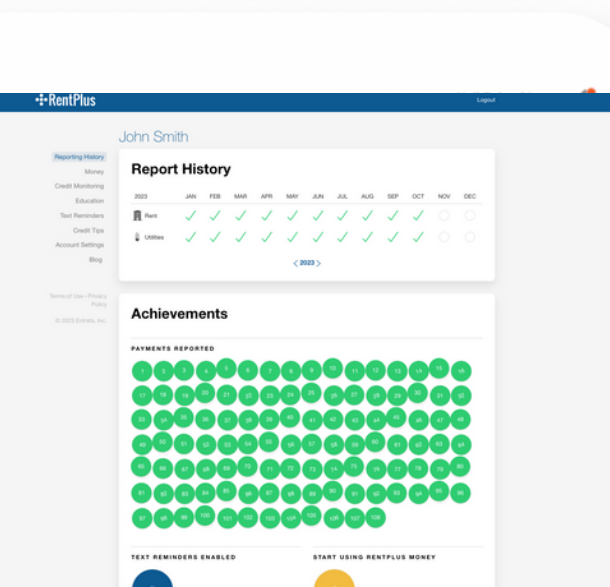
RentPlus

Logout

John Smith

Reporting History
Money
Credit Monitoring
Education
Text Reminders
Credit Tips
Account Settings
Blog

Terms of Use • Privacy Policy

© 2023 Entrata, Inc.

Report History

| 2023 | JAN | FEB | MAR | APR | MAY | JUN | JUL | AUG | SEP | OCT | NOV | DEC |
|---|---|---|---|---|---|---|---|---|---|---|---|---|
| Rent | ✓ | ✓ | ✓ | ✓ | ✓ | ✓ | ✓ | ✓ | ✓ | ✓ | | |
| Utilities | ✓ | ✓ | ✓ | ✓ | ✓ | ✓ | ✓ | ✓ | ✓ | ✓ | | |

< 2023 >

Achievements

PAYMENTS REPORTED

1 2 3 4 5 6 7 8 9 10 11 12 13 14 15 16
17 18 19 20 21 22 23 24 25 26 27 28 29 30 31 32
33 34 35 36 37 38 39 40 41 42 43 44 45 46 47 48
49 50 51 52 53 54 55 56 57 58 59 60 61 62 63 64
65 66 67 68 69 70 71 72 73 74 75 76 77 78 79 80
81 82 83 84 85 86 87 88 89 90 91 92 93 94 95 96
97 98 99 100 101 102 103 104 105 106 107 108

TEXT REMINDERS ENABLED

START USING RENTPLUS MONEY